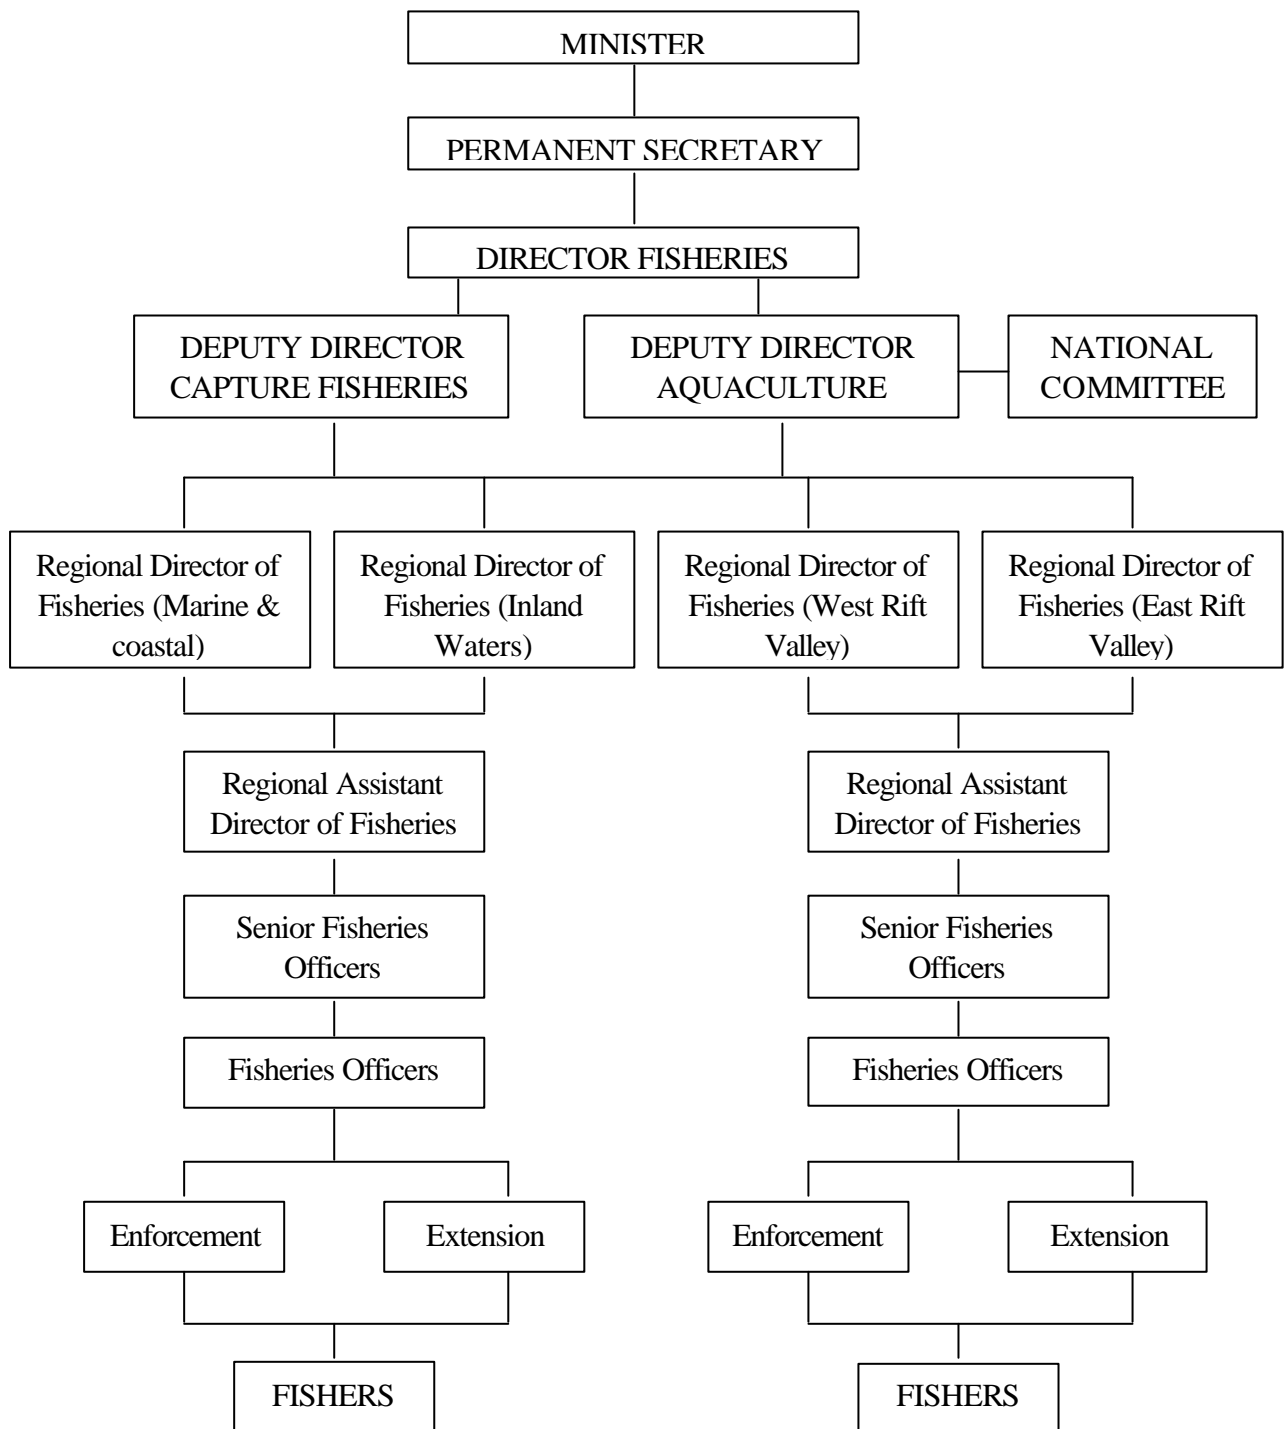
MINISTER

PERMANENT SECRETARY

DIRECTOR FISHERIES

DEPUTY DIRECTOR CAPTURE FISHERIES

DEPUTY DIRECTOR AQUACULTURE

NATIONAL COMMITTEE

Regional Director of Fisheries (Marine & coastal)

Regional Director of Fisheries (Inland Waters)

Regional Director of Fisheries (West Rift Valley)

Regional Director of Fisheries (East Rift Valley)

Regional Assistant Director of Fisheries

Senior Fisheries Officers

Fisheries Officers

Enforcement

Extension

FISHERS

Regional Assistant Director of Fisheries

Senior Fisheries Officers

Fisheries Officers

Enforcement

Extension

FISHERS